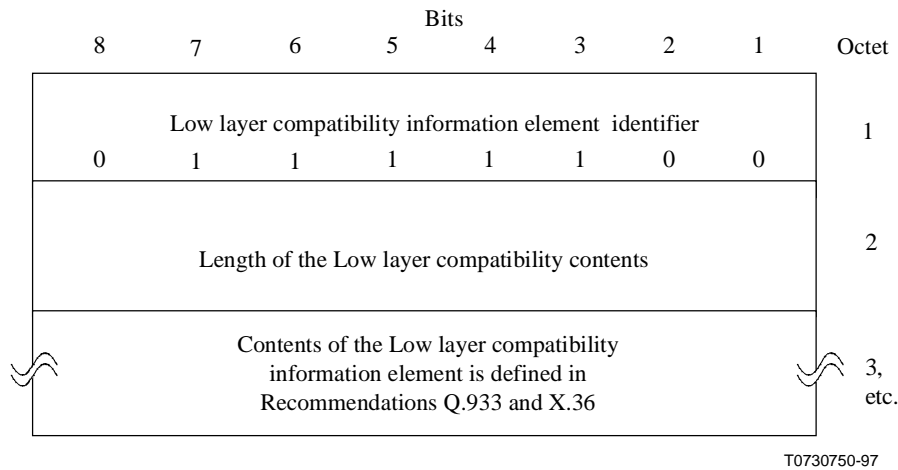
Bits

| 8 | 7 | 6 | 5 | 4 | 3 | 2 | 1 | Octet |
|---|---|---|---|---|---|---|---|---|
| Low layer compatibility information element identifier | | | | | | | | 1 |
| 0 | 1 | 1 | 1 | 1 | 1 | 0 | 0 | |
| Length of the Low layer compatibility contents | | | | | | | | 2 |
| Contents of the Low layer compatibility information element is defined in Recommendations Q.933 and X.36 | | | | | | | | 3, etc. |

T0730750-97